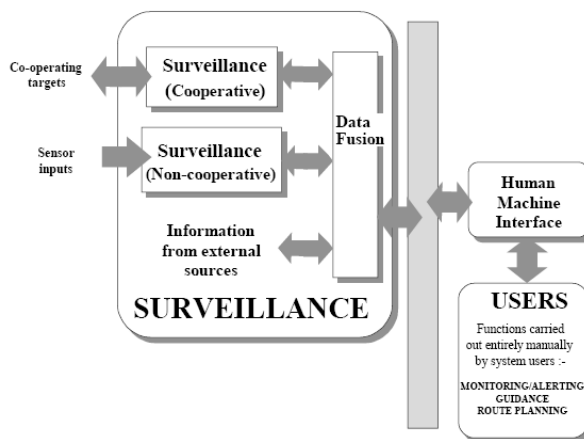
Co-operating targets

Surveillance (Cooperative)

Sensor inputs

Surveillance (Non-cooperative)

Data Fusion

Information from external sources

SURVEILLANCE

Human Machine Interface

USERS

Functions carried out entirely manually by system users :-

MONITORING/ALERTING
GUIDANCE
ROUTE PLANNING